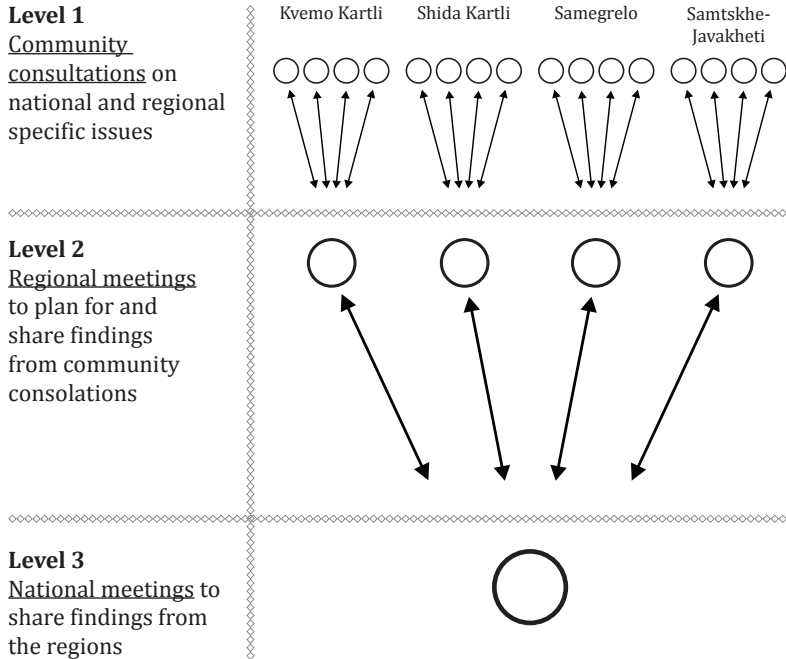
Level 1
Community consultations on national and regional specific issues

Kvemo Kartli

Shida Kartli

Samegrelo

Samtskhe-Javakheti

Level 2
Regional meetings to plan for and share findings from community consolations

Level 3
National meetings to share findings from the regions